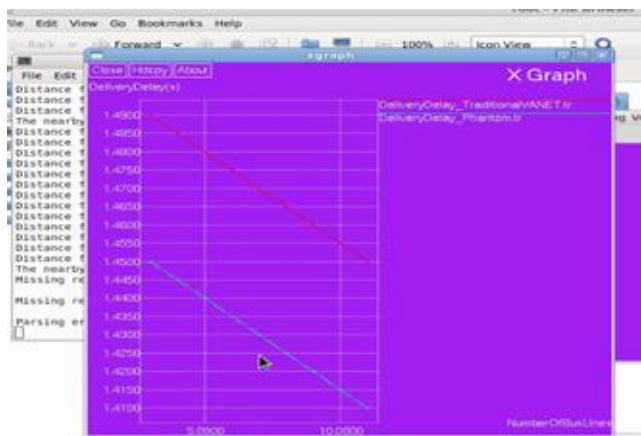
ile Edit View Go Bookmarks Help
Back Forward 100% Icon View
File Edit
Distance f
Distance f
Distance f
The nearby
Distance f
Distance f
Distance f
Distance f
Distance f
Distance f
Distance f
Distance f
Distance f
Distance f
Distance f
Distance f
The nearby
Missing re
Missing re
Parsing er
xgraph
Close Hdcpy About
X Graph
DeliveryDelay(s)
DeliveryDelay_TraditionalVANET.tr
DeliveryDelay_Phantom.tr
1.4900
1.4850
1.4800
1.4750
1.4700
1.4650
1.4600
1.4550
1.4500
1.4450
1.4400
1.4350
1.4300
1.4250
1.4200
1.4150
1.4100
5.0000
10.0000
NumberOfBusLines